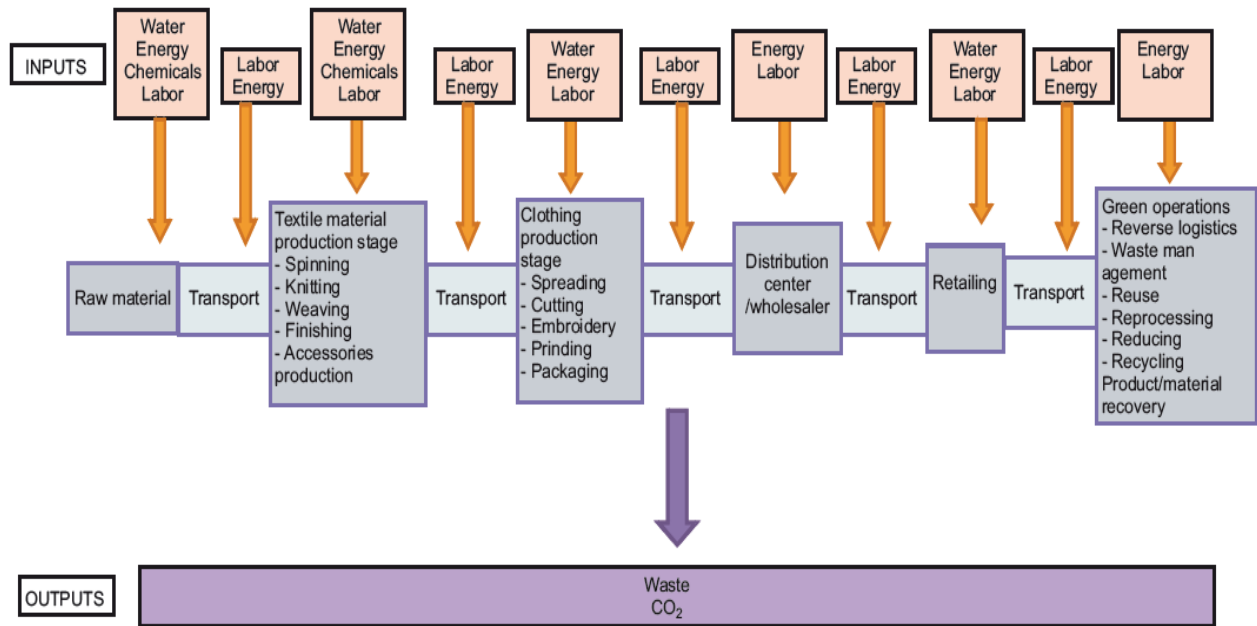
INPUTS

Water
Energy
Chemicals
Labor

Labor
Energy

Water
Energy
Chemicals
Labor

Labor
Energy

Water
Energy
Labor

Labor
Energy

Energy
Labor

Labor
Energy

Water
Energy
Labor

Labor
Energy

Energy
Labor

Raw material

Transport

Textile material production stage
- Spinning
- Knitting
- Weaving
- Finishing
- Accessories production

Transport

Clothing production stage
- Spreading
- Cutting
- Embroidery
- Prinding
- Packaging

Transport

Distribution center /wholesaler

Transport

Retailing

Transport

Green operations
- Reverse logistics
- Waste man agement
- Reuse
- Reprocessing
- Reducing
- Recycling
Product/material recovery

OUTPUTS

Waste
$CO_2$